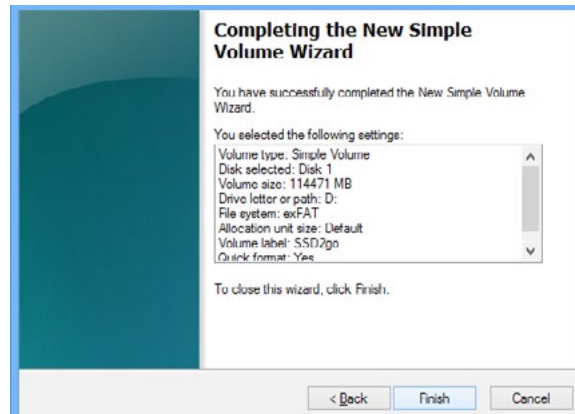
Completing the New Simple Volume Wizard

You have successfully completed the New Simple Volume Wizard.

You selected the following settings:

Volume type: Simple Volume
Disk selected: Disk 1
Volume size: 114471 MB
Drive letter or path: D:
File system: exFAT
Allocation unit size: Default
Volume label: SSD2go
Quick format: Yes

To close this wizard, click Finish.

< Back
Finish
Cancel